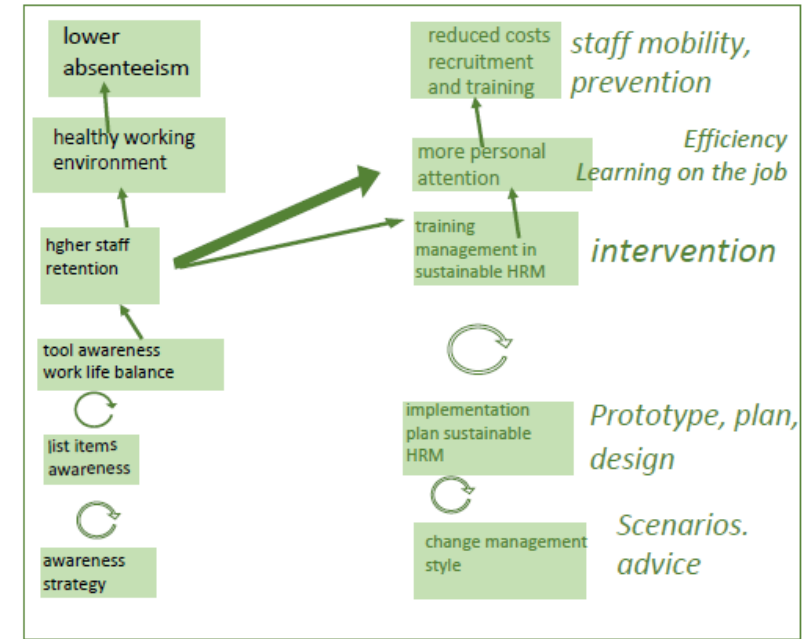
lower absenteeism

healthy working environment

hgher staff retention

tool awareness work life balance

list items awareness

awareness strategy

reduced costs recruitment and training

staff mobility, prevention

more personal attention

Efficiency Learning on the job

training management in sustainable HRM

intervention

implementation plan sustainable HRM

Prototype, plan, design

change management style

Scenarios. advice